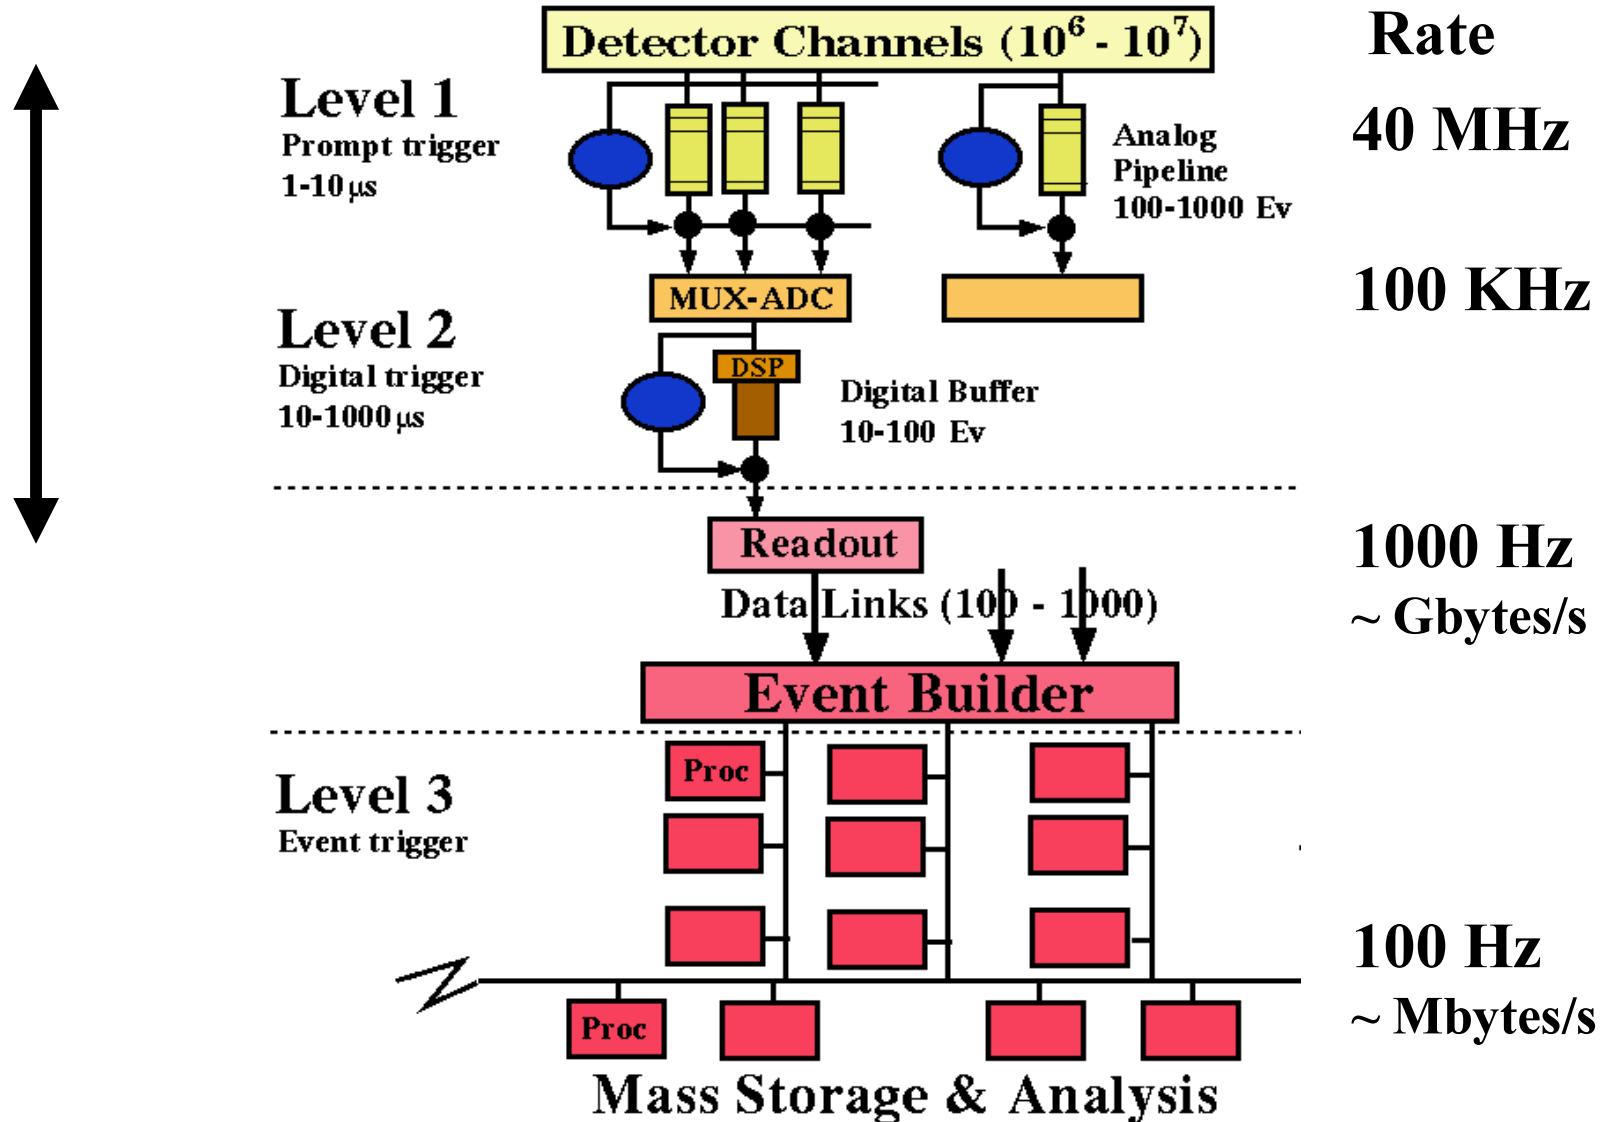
Detector Channels ($10^6$ - $10^7$)

Rate

Level 1
Prompt trigger
1-10 $\mu$s

Analog
Pipeline
100-1000 Ev

40 MHz

MUX-ADC

100 KHz

Level 2
Digital trigger
10-1000 $\mu$s

DSP

Digital Buffer
10-100 Ev

Readout

1000 Hz

Data Links (100 - 1000)

~ Gbytes/s

Event Builder

Proc

Level 3
Event trigger

100 Hz

~ Mbytes/s

Proc

Mass Storage & Analysis